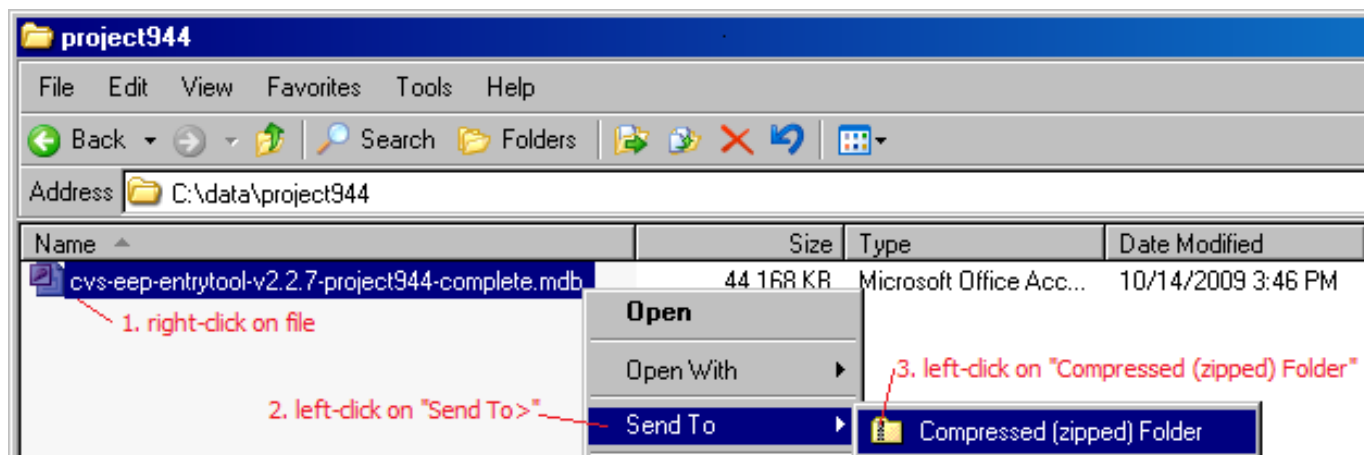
project944

File Edit View Favorites Tools Help

Back Search Folders

Address C:\data\project944

| Name | Size | Type | Date Modified |
|---|---|---|---|
| cvs-eep-entrytool-v2.2.7-project944-complete.mdb | 44 168 KB | Microsoft Office Acc... | 10/14/2009 3:46 PM |

1. right-click on file

Open

Open With

2. left-click on "Send To >"

Send To

3. left-click on "Compressed (zipped) Folder"

Compressed (zipped) Folder